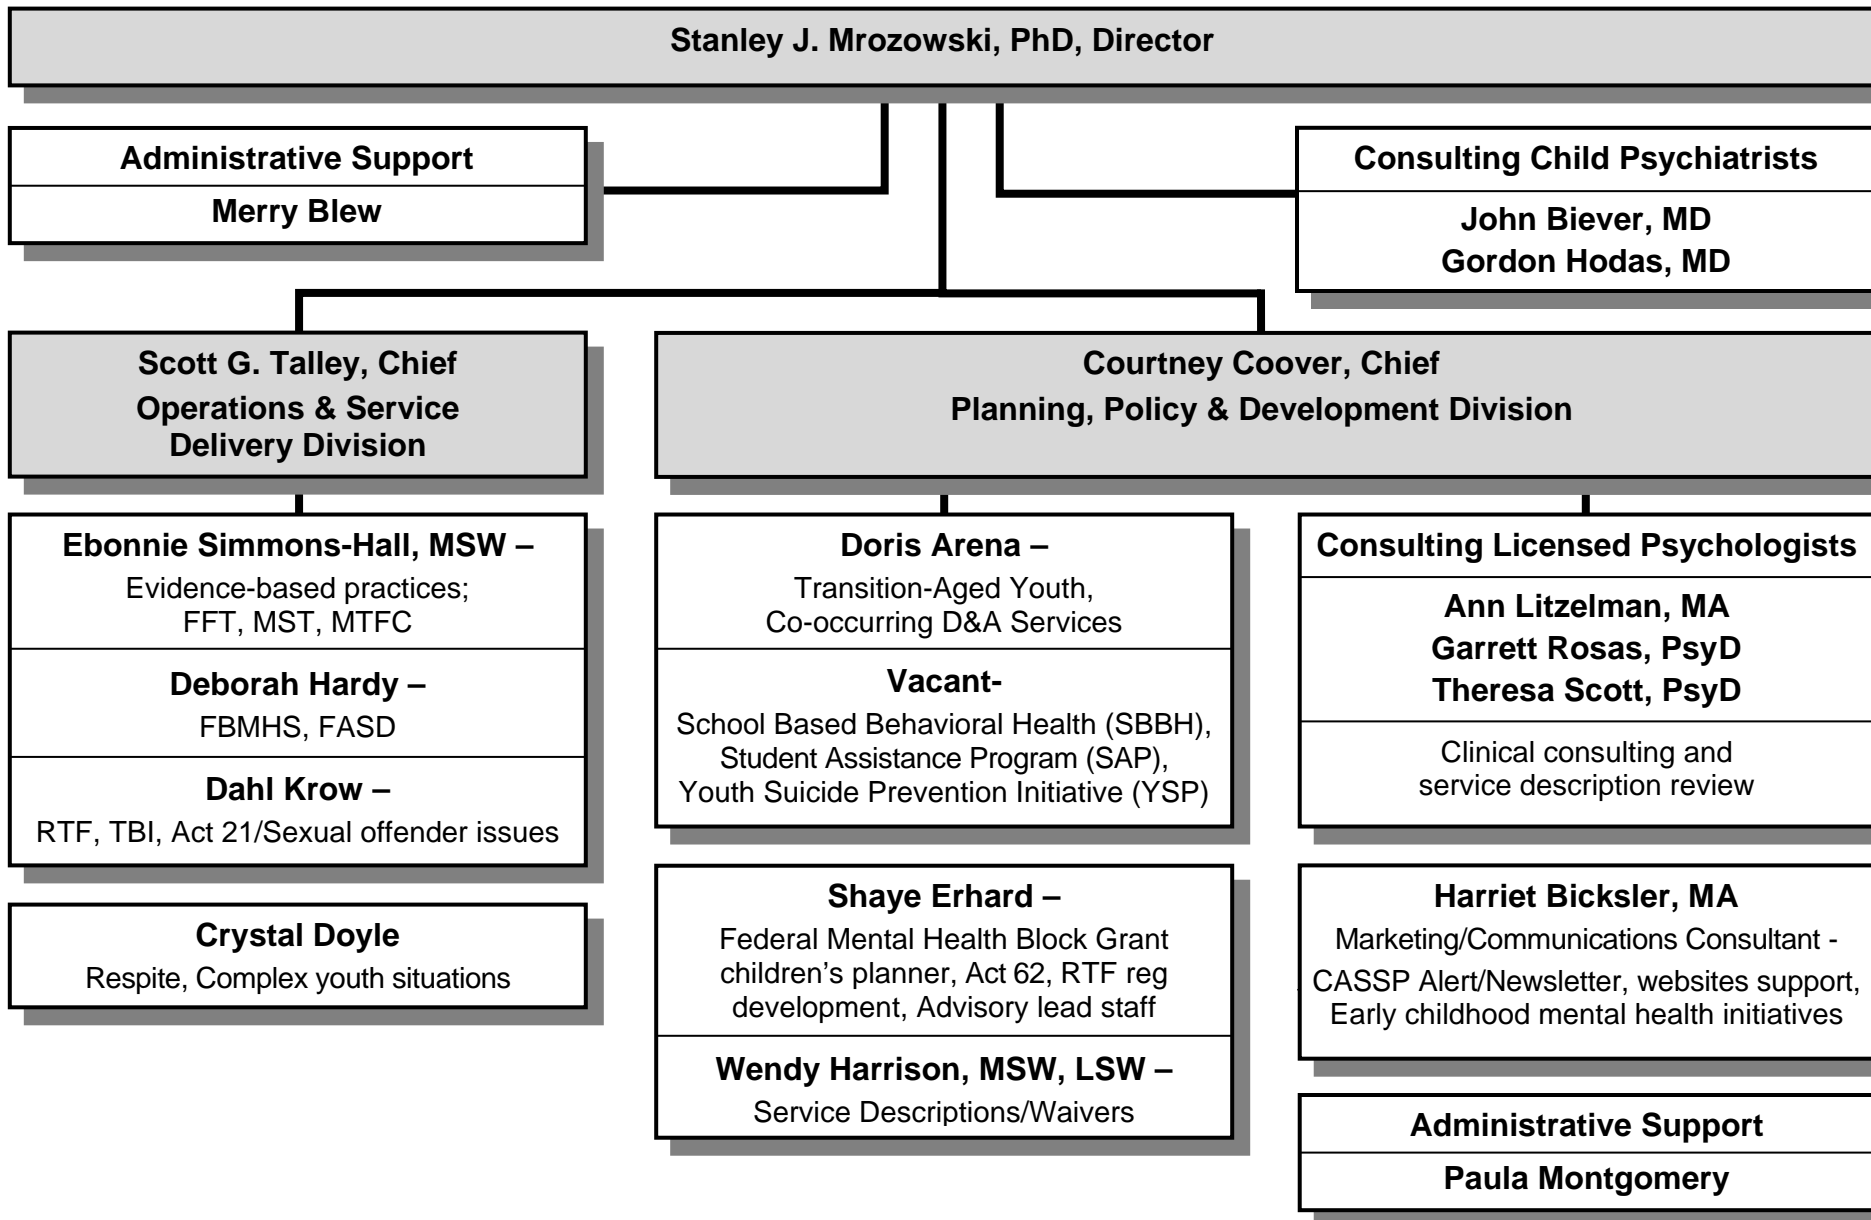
Stanley J. Mrozowski, PhD, Director

Administrative Support

Merry Blew

Consulting Child Psychiatrists

John Biever, MD
Gordon Hodas, MD

Scott G. Talley, Chief
Operations & Service Delivery Division

Courtney Coover, Chief
Planning, Policy & Development Division

Ebonnie Simmons-Hall, MSW –
Evidence-based practices; FFT, MST, MTFC

Deborah Hardy –
FBMHS, FASD

Dahl Krow –
RTF, TBI, Act 21/Sexual offender issues

Crystal Doyle
Respite, Complex youth situations

Doris Arena –
Transition-Aged Youth, Co-occurring D&A Services

Vacant-
School Based Behavioral Health (SBBH), Student Assistance Program (SAP), Youth Suicide Prevention Initiative (YSP)

Shaye Erhard –
Federal Mental Health Block Grant children's planner, Act 62, RTF reg development, Advisory lead staff

Wendy Harrison, MSW, LSW –
Service Descriptions/Waivers

Consulting Licensed Psychologists

Ann Litzelman, MA
Garrett Rosas, PsyD
Theresa Scott, PsyD

Clinical consulting and service description review

Harriet Bicksler, MA
Marketing/Communications Consultant -
CASSP Alert/Newsletter, websites support, Early childhood mental health initiatives

Administrative Support

Paula Montgomery